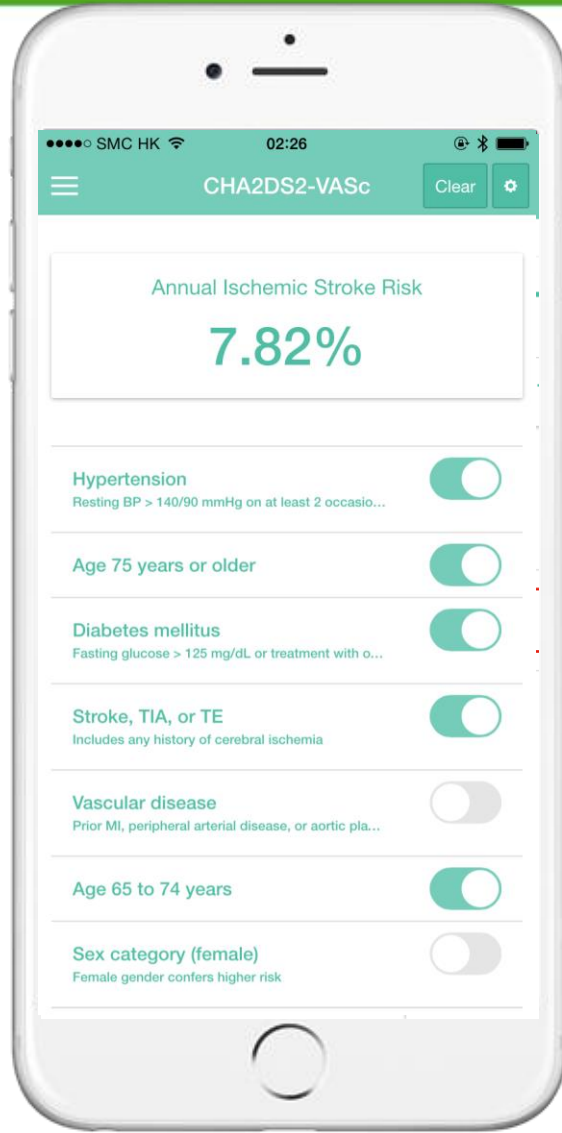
●●●●○ SMC HK 02:26

CHA2DS2-VASc

Clear

Annual Ischemic Stroke Risk

7.82%

Hypertension
Resting BP > 140/90 mmHg on at least 2 occasio...

Age 75 years or older

Diabetes mellitus
Fasting glucose > 125 mg/dL or treatment with o...

Stroke, TIA, or TE
Includes any history of cerebral ischemia

Vascular disease
Prior MI, peripheral arterial disease, or aortic pla...

Age 65 to 74 years

Sex category (female)
Female gender confers higher risk